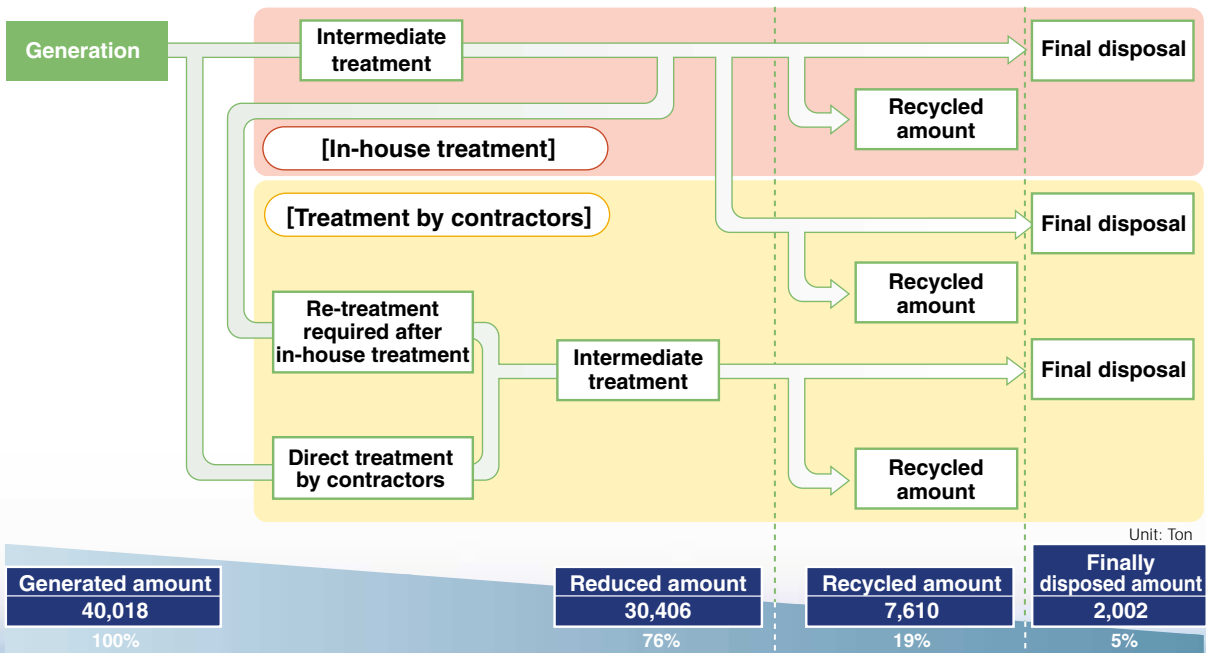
Generation

Intermediate treatment

Final disposal

Recycled amount

[In-house treatment]

[Treatment by contractors]

Final disposal

Recycled amount

Re-treatment required after in-house treatment

Intermediate treatment

Final disposal

Direct treatment by contractors

Recycled amount

Unit: Ton

Generated amount
40,018
100%

Reduced amount
30,406
76%

Recycled amount
7,610
19%

Finally disposed amount
2,002
5%